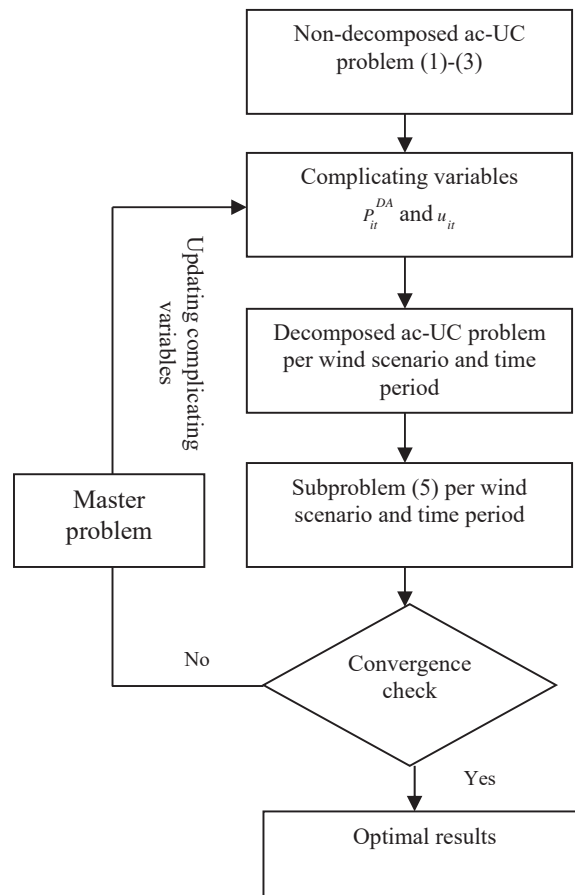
Non-decomposed ac-UC problem (1)-(3)

Complicating variables $P_{it}^{DA}$ and $u_{it}$

Updating complicating variables

Decomposed ac-UC problem per wind scenario and time period

Master problem

Subproblem (5) per wind scenario and time period

No

Convergence check

Yes

Optimal results